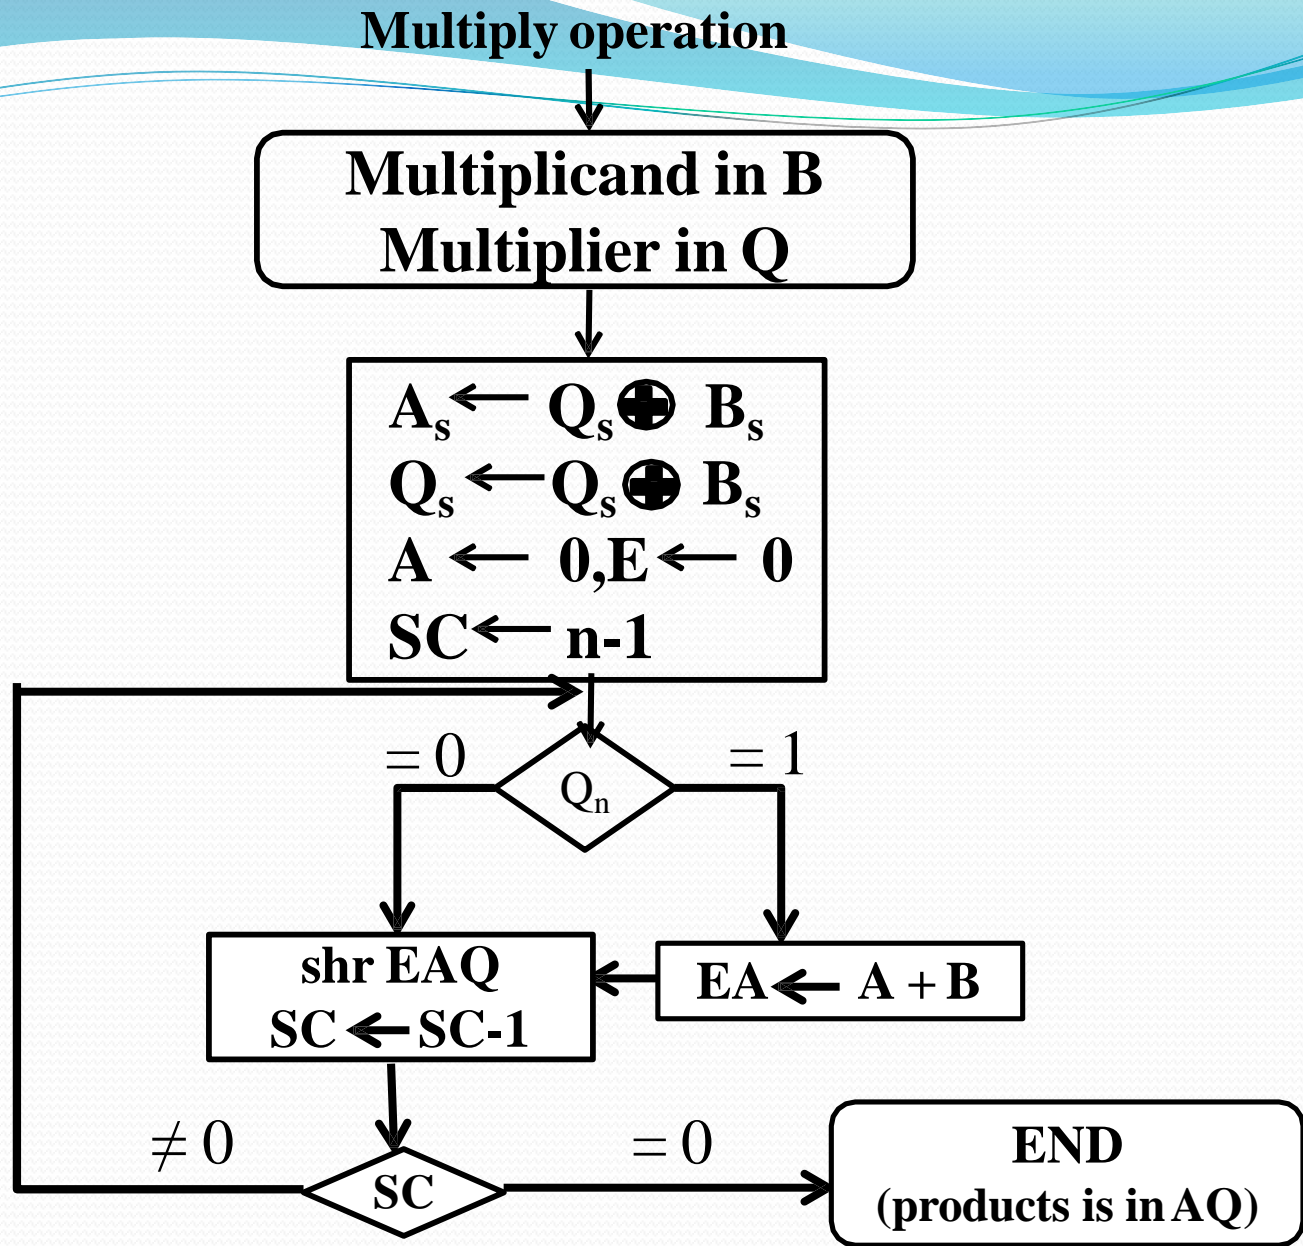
Multiply operation

Multiplicand in B
Multiplier in Q

$A_s \leftarrow Q_s \oplus B_s$
$Q_s \leftarrow Q_s \oplus B_s$
$A \leftarrow 0, E \leftarrow 0$
$SC \leftarrow n-1$

$= 0$

$Q_n$

$= 1$

shr EAQ
$SC \leftarrow SC-1$

$EA \leftarrow A + B$

$\neq 0$

SC

$= 0$

END
(products is in AQ)